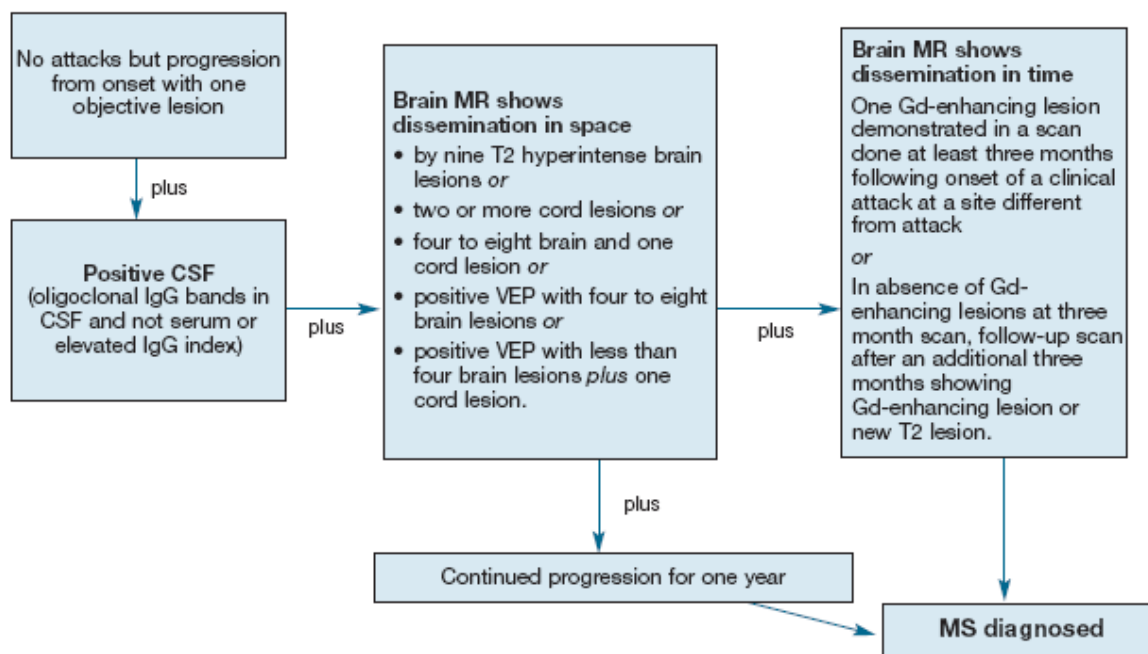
No attacks but progression from onset with one objective lesion

plus

Positive CSF
(oligoclonal IgG bands in CSF and not serum or elevated IgG index)

plus

Brain MR shows dissemination in space
• by nine T2 hyperintense brain lesions *or*
• two or more cord lesions *or*
• four to eight brain and one cord lesion *or*
• positive VEP with four to eight brain lesions *or*
• positive VEP with less than four brain lesions *plus* one cord lesion.

plus

Brain MR shows dissemination in time
One Gd-enhancing lesion demonstrated in a scan done at least three months following onset of a clinical attack at a site different from attack
*or*
In absence of Gd-enhancing lesions at three month scan, follow-up scan after an additional three months showing Gd-enhancing lesion or new T2 lesion.

plus

Continued progression for one year

MS diagnosed